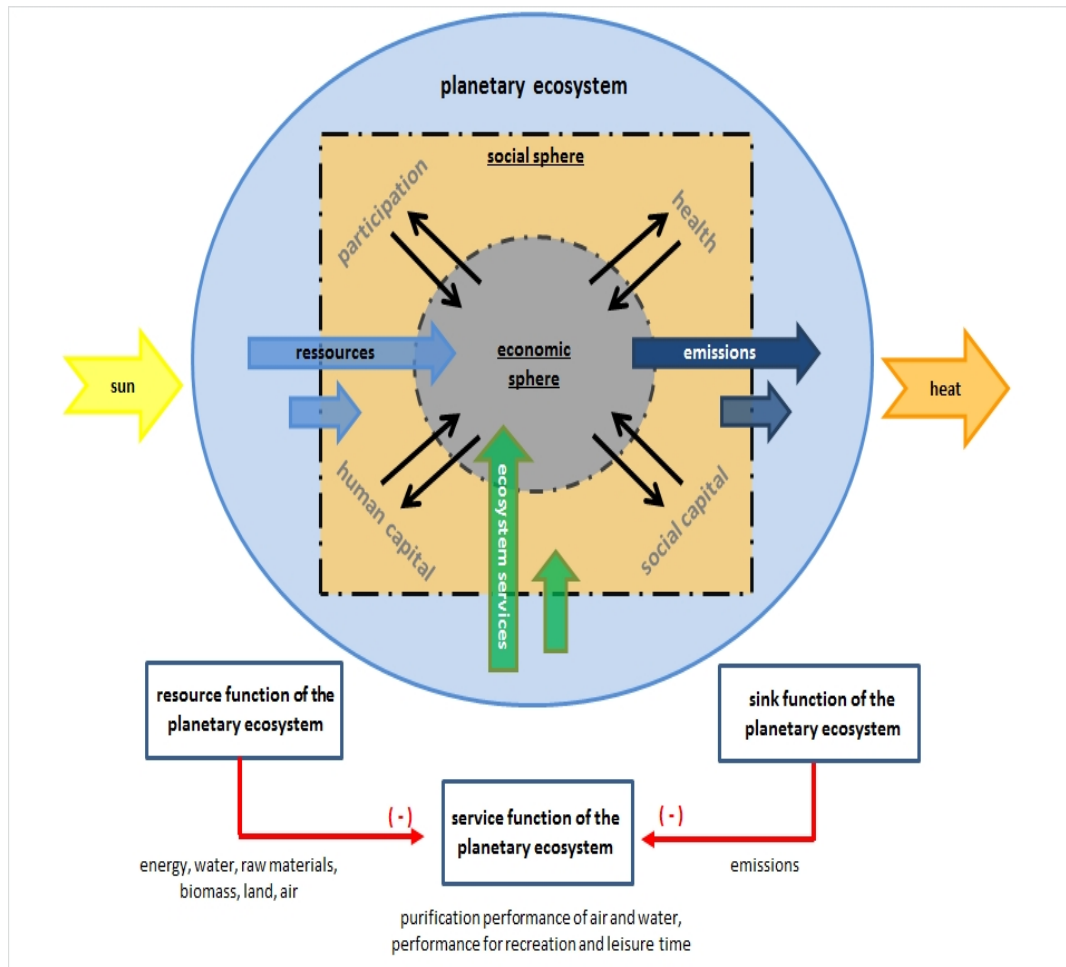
planetary ecosystem

social sphere

participation

health

sun

ressources

economic sphere

emissions

heat

human capital

ecosystem services

social capital

resource function of the planetary ecosystem

sink function of the planetary ecosystem

(-)

service function of the planetary ecosystem

(-)

energy, water, raw materials, biomass, land, air

emissions

purification performance of air and water, performance for recreation and leisure time